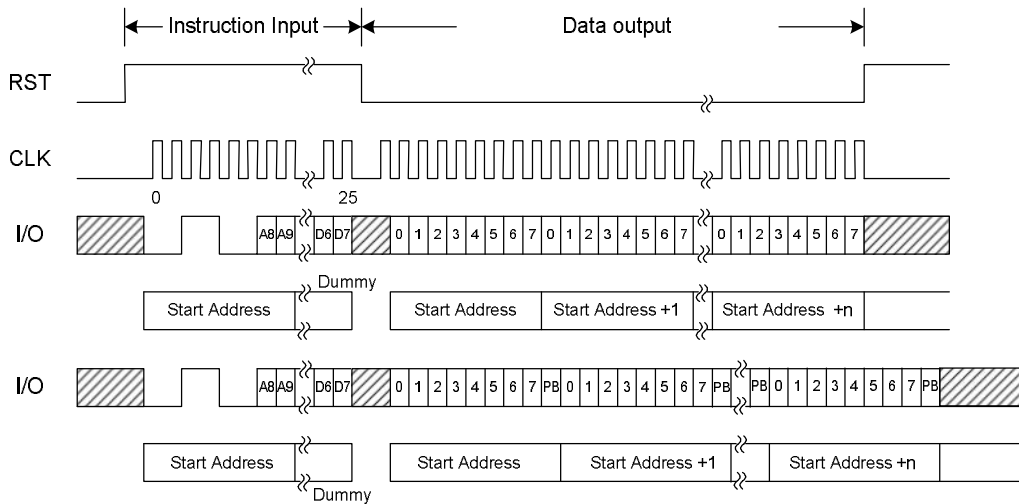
Instruction Input

Data output

RST

CLK

0

25

I/O

A8 A9 D6 D7 0 1 2 3 4 5 6 7 0 1 2 3 4 5 6 7 0 1 2 3 4 5 6 7

Dummy

Start Address

Start Address

Start Address +1

Start Address +n

I/O

A8 A9 D6 D7 0 1 2 3 4 5 6 7 PB 0 1 2 3 4 5 6 7 PB PB 0 1 2 3 4 5 6 7 PB

Start Address

Start Address

Start Address +1

Start Address +n

Dummy